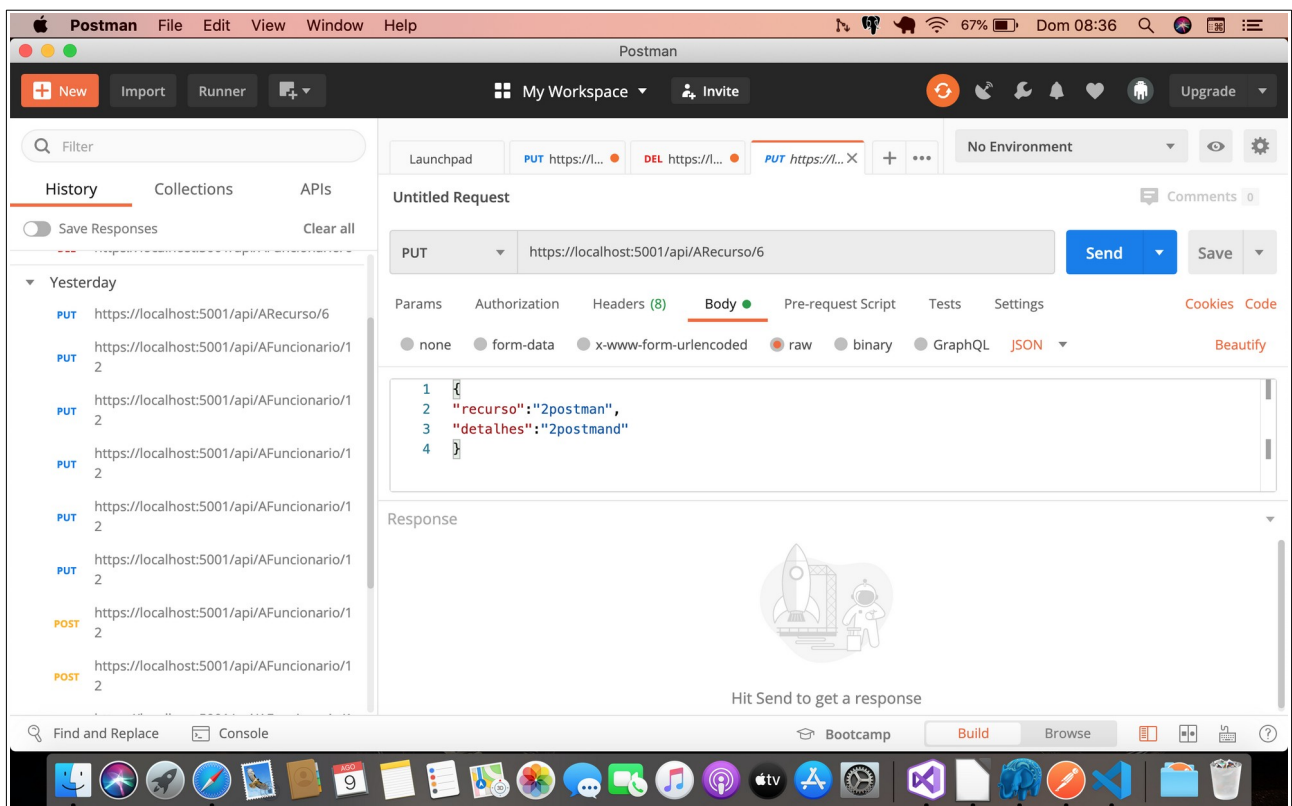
Postman File Edit View Window Help

67% Dom 08:36

Postman

New Import Runner

My Workspace Invite

Upgrade

Filter

History Collections APIs

Save Responses Clear all

Yesterday

PUT https://localhost:5001/api/ARecurso/6

PUT https://localhost:5001/api/AFuncionario/12

PUT https://localhost:5001/api/AFuncionario/12

PUT https://localhost:5001/api/AFuncionario/12

PUT https://localhost:5001/api/AFuncionario/12

PUT https://localhost:5001/api/AFuncionario/12

POST https://localhost:5001/api/AFuncionario/12

POST https://localhost:5001/api/AFuncionario/12

Launchpad PUT https://l... DEL https://l... PUT https://l...

No Environment

Untitled Request

Comments 0

PUT https://localhost:5001/api/ARecurso/6

Send Save

Params Authorization Headers (8) Body Pre-request Script Tests Settings Cookies Code

none form-data x-www-form-urlencoded raw binary GraphQL JSON Beautify

1 {
2 "recurso":"2postman",
3 "detalhes":"2postmand"
4 }

Response

Hit Send to get a response

Find and Replace Console Bootcamp Build Browse

AGO 9